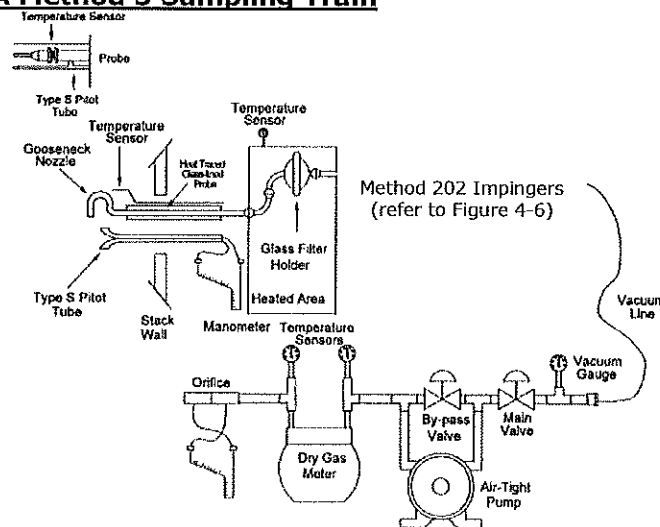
A Method 5 Sampling Train

Temperature Sensor

Probe

Type S Pitot Tube

Temperature Sensor

Temperature Sensor

Gooseneck Nozzle

Heat Traced Glass-lined Probe

Glass Filter Holder

Heated Area

Method 202 Impingers (refer to Figure 4-6)

Vacuum Line

Type S Pitot Tube

Stack Wall

Manometer

Temperature Sensors

Vacuum Gauge

Orifice

By-pass Valve

Main Valve

Dry Gas Meter

Air-Tight Pump